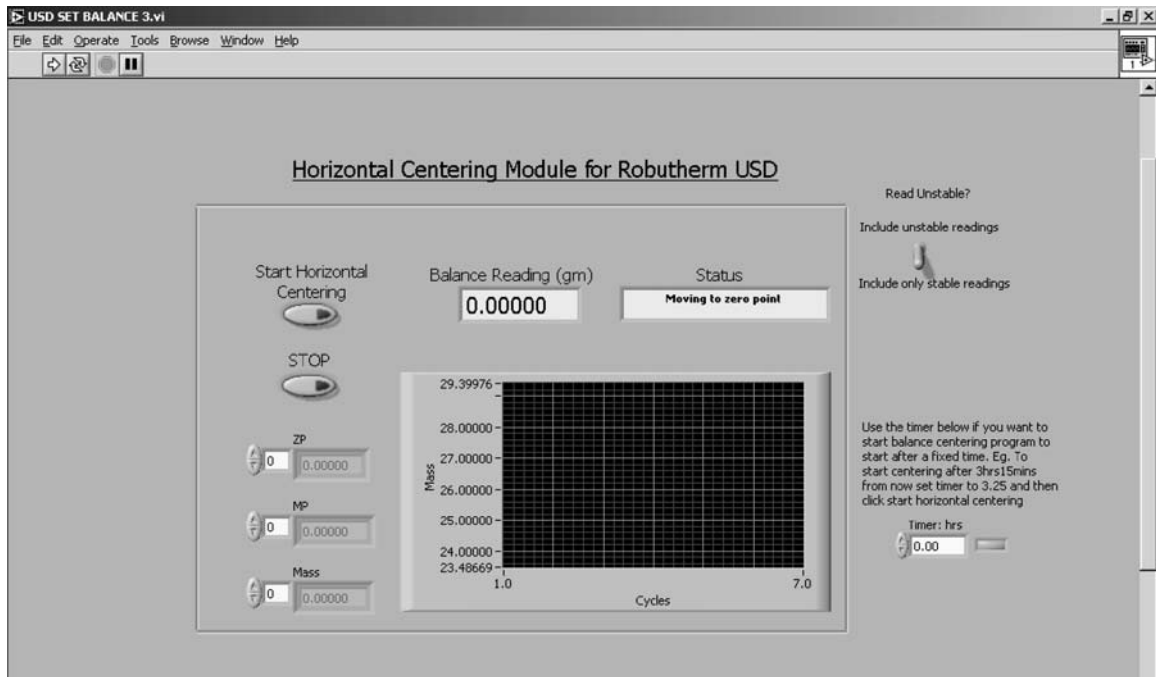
USD SET BALANCE 3.vi

File Edit Operate Tools Browse Window Help

Horizontal Centering Module for Robutherm USD

Read Unstable?

Include unstable readings

Include only stable readings

Start Horizontal Centering

Balance Reading (gm)

0.00000

Status

Moving to zero point

STOP

29.39976
28.00000
27.00000
26.00000
25.00000
24.00000
23.48669

Mass

1.0

7.0

Cycles

ZP
0
0.00000

MP
0
0.00000

Mass
0
0.00000

Use the timer below if you want to start balance centering program to start after a fixed time. Eg. To start centering after 3hrs15mins from now set timer to 3.25 and then click start horizontal centering

Timer: hrs
0.00